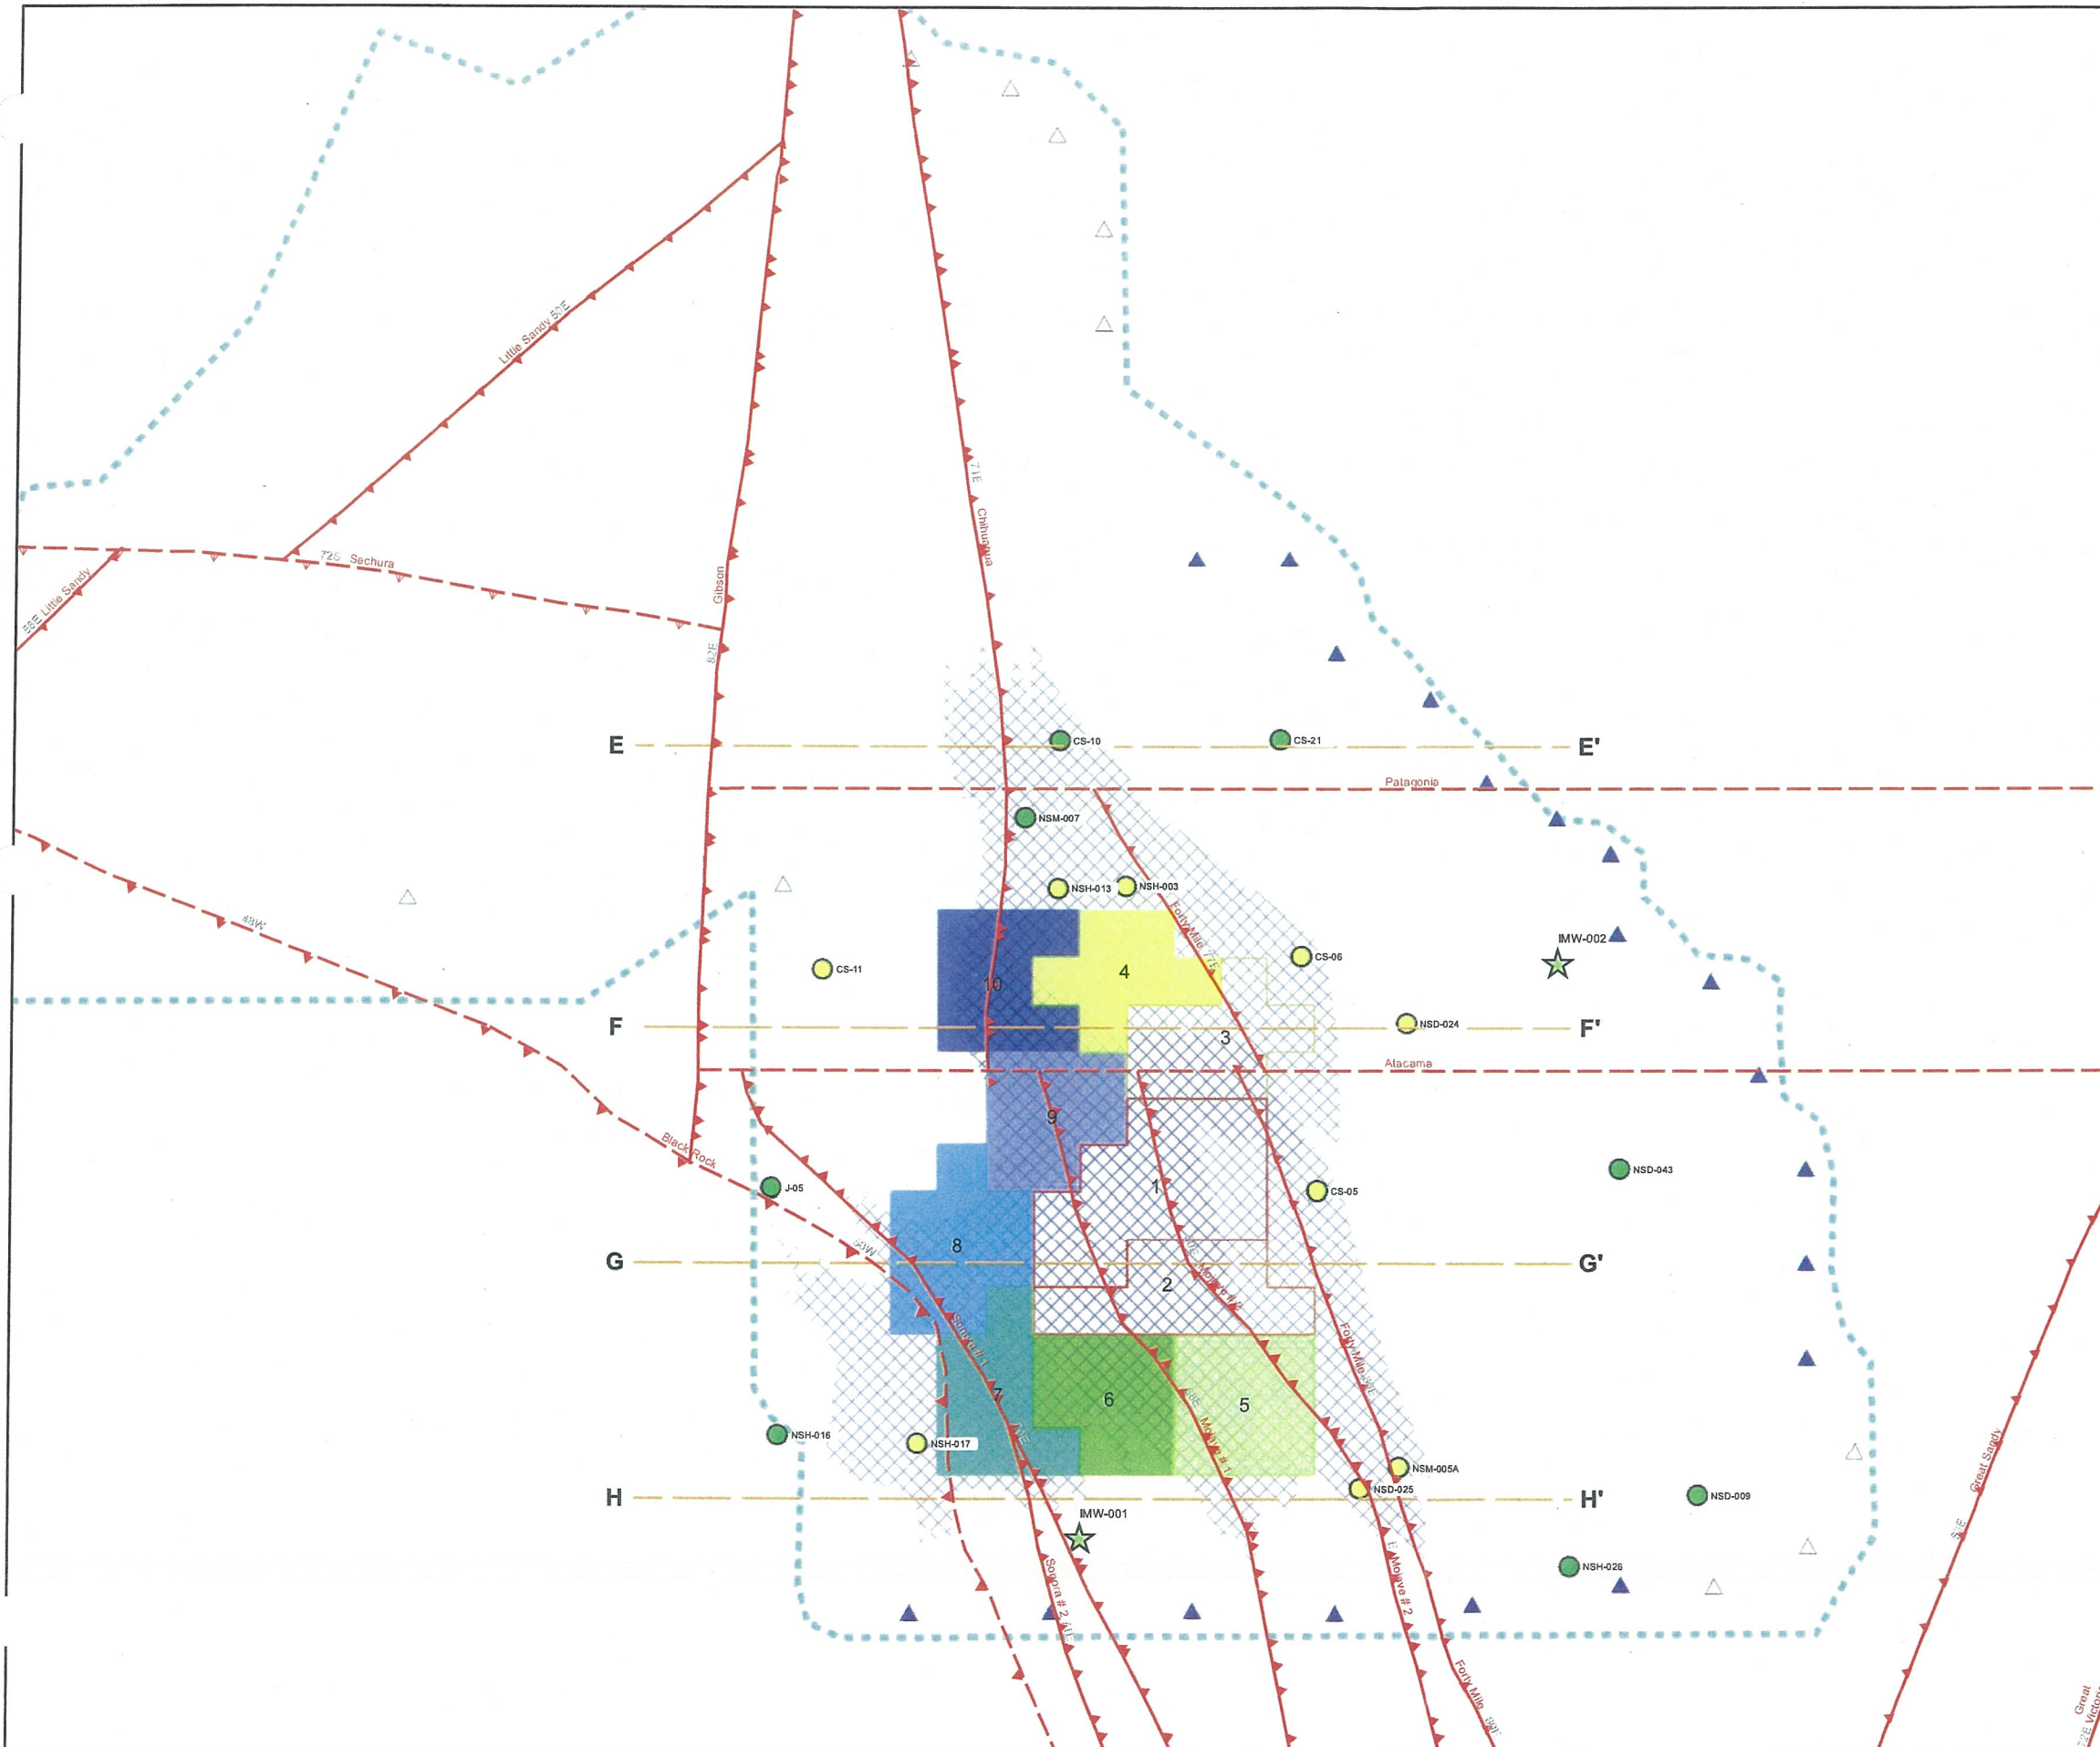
Little Sandy 53E
72S Sechura
58E Little Sandy
Gibson
82E
71E
Chihuahua
E
CS-10
CS-21
E'
Patagonia
NSM-007
NSH-013
NSH-003
48W
Forty Mile
IMW-002
CS-11
10
4
CS-06
F
3
NSD-024
F'
Atacama
9
Black Rock
J-05
1
CS-05
NSD-043
8
G
60W
2
Mojave # 1
G'
Sonora # 1
Forty Mile
7
6
5
Mojave # 1
NSH-016
NSH-017
NSM-005A
NSD-025
H
H'
NSD-009
IMW-001
Great Sandy
Sonora # 2
E Mojave # 2
NSH-026
Forty Mile
Great Victoria